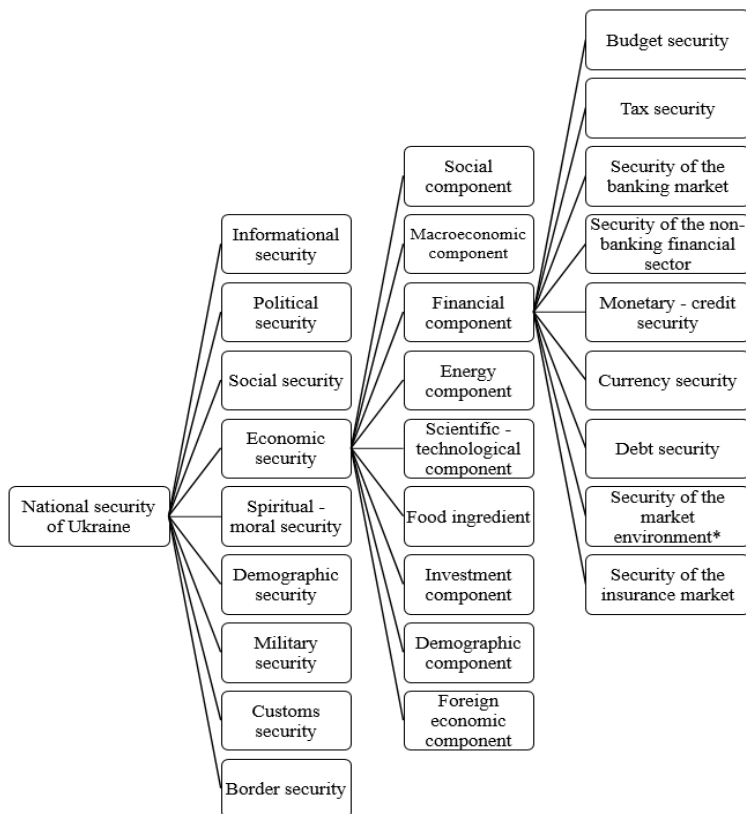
National security of Ukraine

Informational security

Political security

Social security

Economic security

Spiritual - moral security

Demographic security

Military security

Customs security

Border security

Social component

Macroeconomic component

Financial component

Energy component

Scientific - technological component

Food ingredient

Investment component

Demographic component

Foreign economic component

Budget security

Tax security

Security of the banking market

Security of the non-banking financial sector

Monetary - credit security

Currency security

Debt security

Security of the market environment*

Security of the insurance market